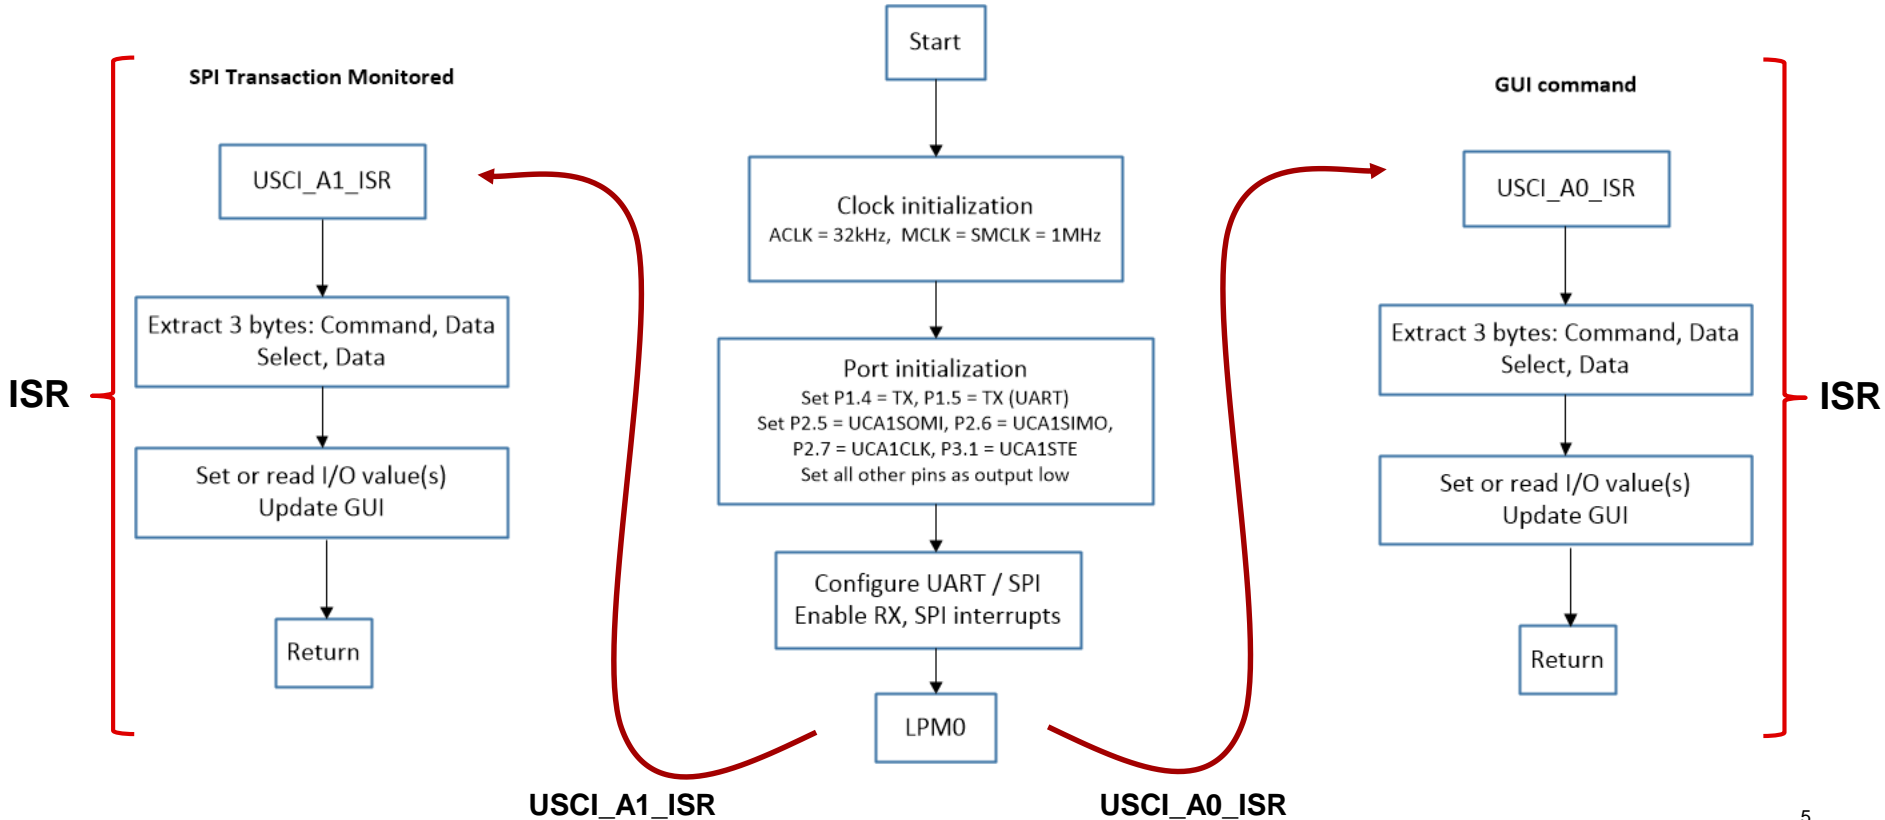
Start

Clock initialization
ACLK = 32kHz, MCLK = SMCLK = 1MHz

Port initialization
Set P1.4 = TX, P1.5 = TX (UART)
Set P2.5 = UCA1SOMI, P2.6 = UCA1SIMO,
P2.7 = UCA1CLK, P3.1 = UCA1STE
Set all other pins as output low

Configure UART / SPI
Enable RX, SPI interrupts

LPM0

SPI Transaction Monitored

USCI_A1_ISR

Extract 3 bytes: Command, Data Select, Data

Set or read I/O value(s)
Update GUI

Return

ISR

GUI command

USCI_A0_ISR

Extract 3 bytes: Command, Data Select, Data

Set or read I/O value(s)
Update GUI

Return

ISR

USCI_A1_ISR

USCI_A0_ISR

5